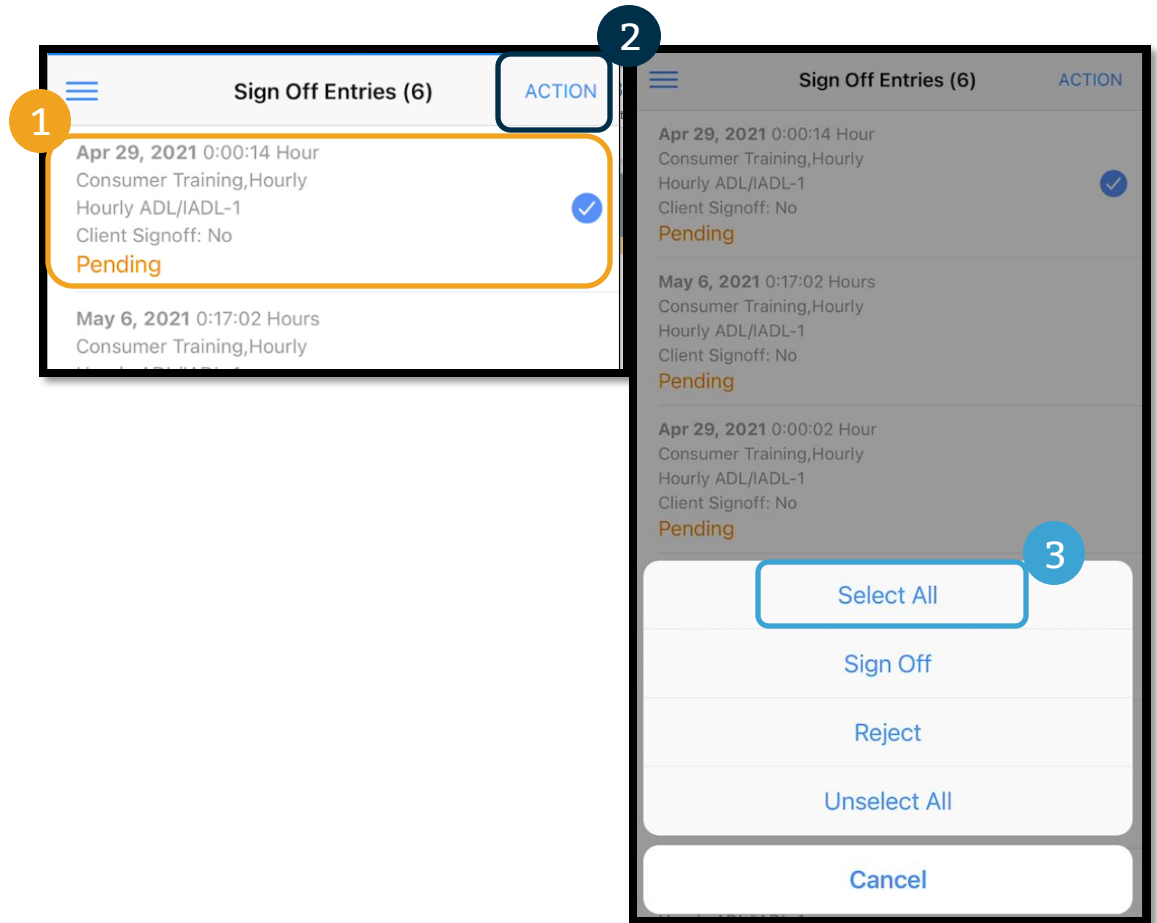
2

Sign Off Entries (6)

ACTION

1

Apr 29, 2021 0:00:14 Hour
Consumer Training,Hourly
Hourly ADL/IADL-1
Client Signoff: No
Pending

May 6, 2021 0:17:02 Hours
Consumer Training,Hourly
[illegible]

Sign Off Entries (6)

ACTION

Apr 29, 2021 0:00:14 Hour
Consumer Training,Hourly
Hourly ADL/IADL-1
Client Signoff: No
Pending

May 6, 2021 0:17:02 Hours
Consumer Training,Hourly
Hourly ADL/IADL-1
Client Signoff: No
Pending

Apr 29, 2021 0:00:02 Hour
Consumer Training,Hourly
Hourly ADL/IADL-1
Client Signoff: No
Pending

3

Select All

Sign Off

Reject

Unselect All

Cancel